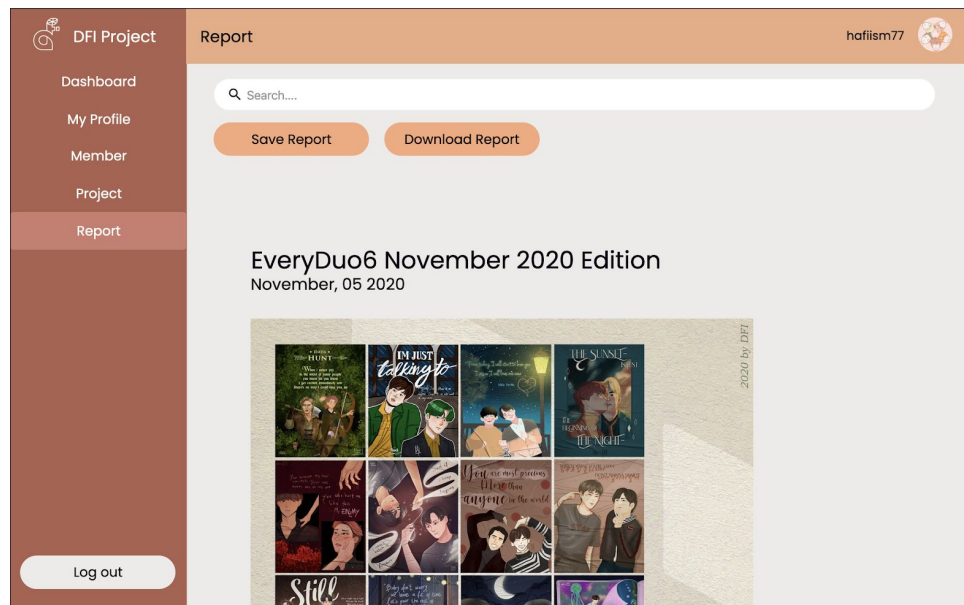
DFI Project

Report

hafiism77

Dashboard

My Profile

Member

Project

Report

Log out

Search....

Save Report

Download Report

EveryDuo6 November 2020 Edition

November, 05 2020

2020 by DFI

HUNT

IM JUST talking to

THE SUNSET

THE NIGHT

You are most precious More than anyone in the world

Still